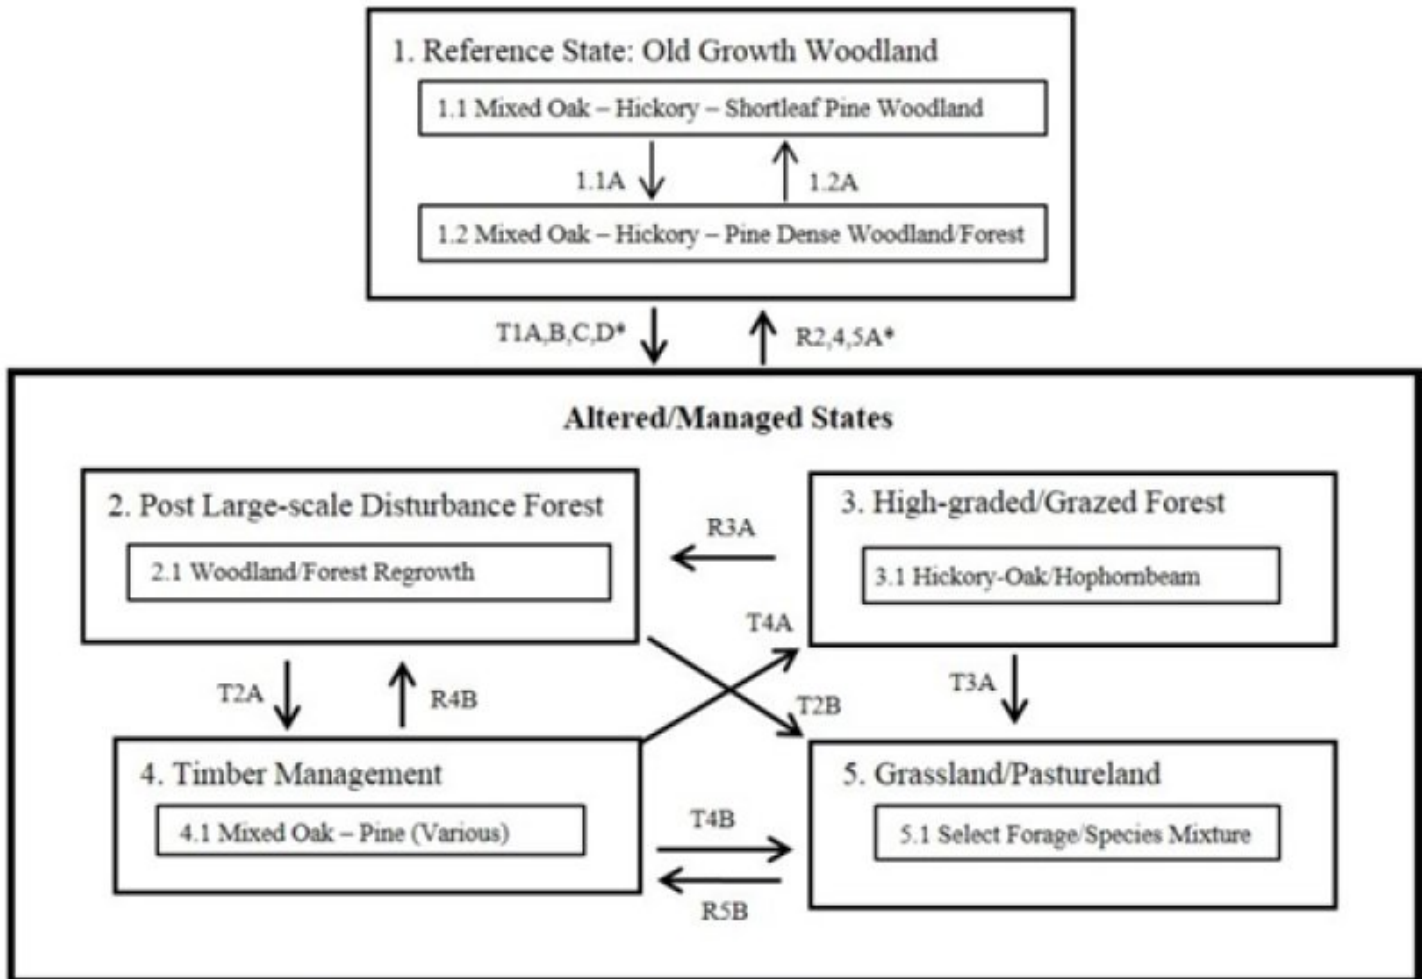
1. Reference State: Old Growth Woodland

1.1 Mixed Oak – Hickory – Shortleaf Pine Woodland

1.1A

1.2A

1.2 Mixed Oak – Hickory – Pine Dense Woodland/Forest

T1A,B,C,D*

R2,4,5A*

Altered/Managed States

2. Post Large-scale Disturbance Forest

2.1 Woodland/Forest Regrowth

R3A

3. High-graded/Grazed Forest

3.1 Hickory-Oak/Hophornbeam

T4A

T2A

R4B

T2B

T3A

4. Timber Management

4.1 Mixed Oak – Pine (Various)

T4B

R5B

5. Grassland/Pastureland

5.1 Select Forage/Species Mixture